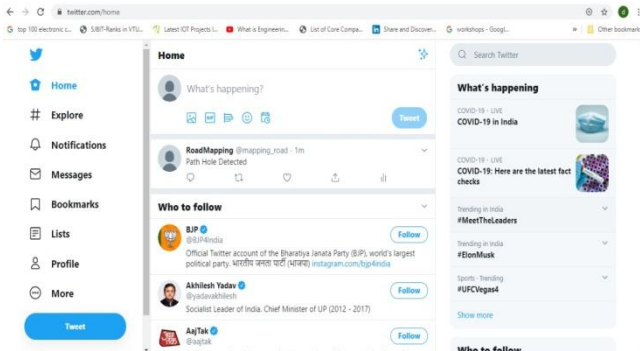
twitter.com/home

top 100 electronic c... SJBIT-Ranks in VTU... Latest IOT Projects I... What is Engineerin... List of Core Compa... Share and Discover... workshops - Googl... » Other bookmarks

Home
Explore
Notifications
Messages
Bookmarks
Lists
Profile
More
Tweet

Home

What's happening?

Tweet

RoadMapping @mapping_road · 1m
Path Hole Detected

Who to follow

BJP @BJP4India
Official Twitter account of the Bharatiya Janata Party (BJP), world's largest political party. भारतीय जनता पार्टी (भाजपा) instagram.com/bjp4india
Follow

Akhilesh Yadav @yadavakhilesh
Socialist Leader of India. Chief Minister of UP (2012 - 2017)
Follow

AajTak @aajtak
Follow

Search Twitter

What's happening

COVID-19 · LIVE
COVID-19 in India

COVID-19 · LIVE
COVID-19: Here are the latest fact checks

Trending in India
#MeetTheLeaders

Trending in India
#ElonMusk

Sports · Trending
#UFCVegas4

Show more

Who to follow